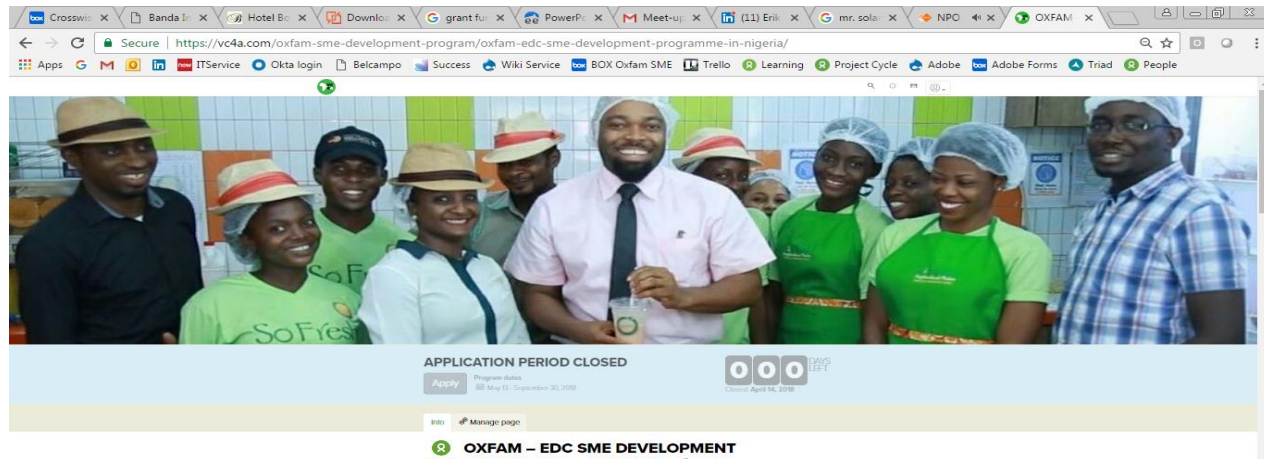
Crosswis × Banda Ir × Hotel Bo × Downlo × grant fu × PowerPo × Meet-up × (11) Erik × mr. sola × NPO × OXFAM ×

Secure | https://vc4a.com/oxfam-sme-development-program/oxfam-edc-sme-development-programme-in-nigeria/

Apps ITService Okta login Belcampo Success Wiki Service BOX Oxfam SME Trello Learning Project Cycle Adobe Adobe Forms Triad People

SoFresh

APPLICATION PERIOD CLOSED

Apply

Program dates
May 0 - September 30, 2018

0 0 0 DAYS LEFT

Closed April 14, 2018

Info Manage page

OXFAM – EDC SME DEVELOPMENT